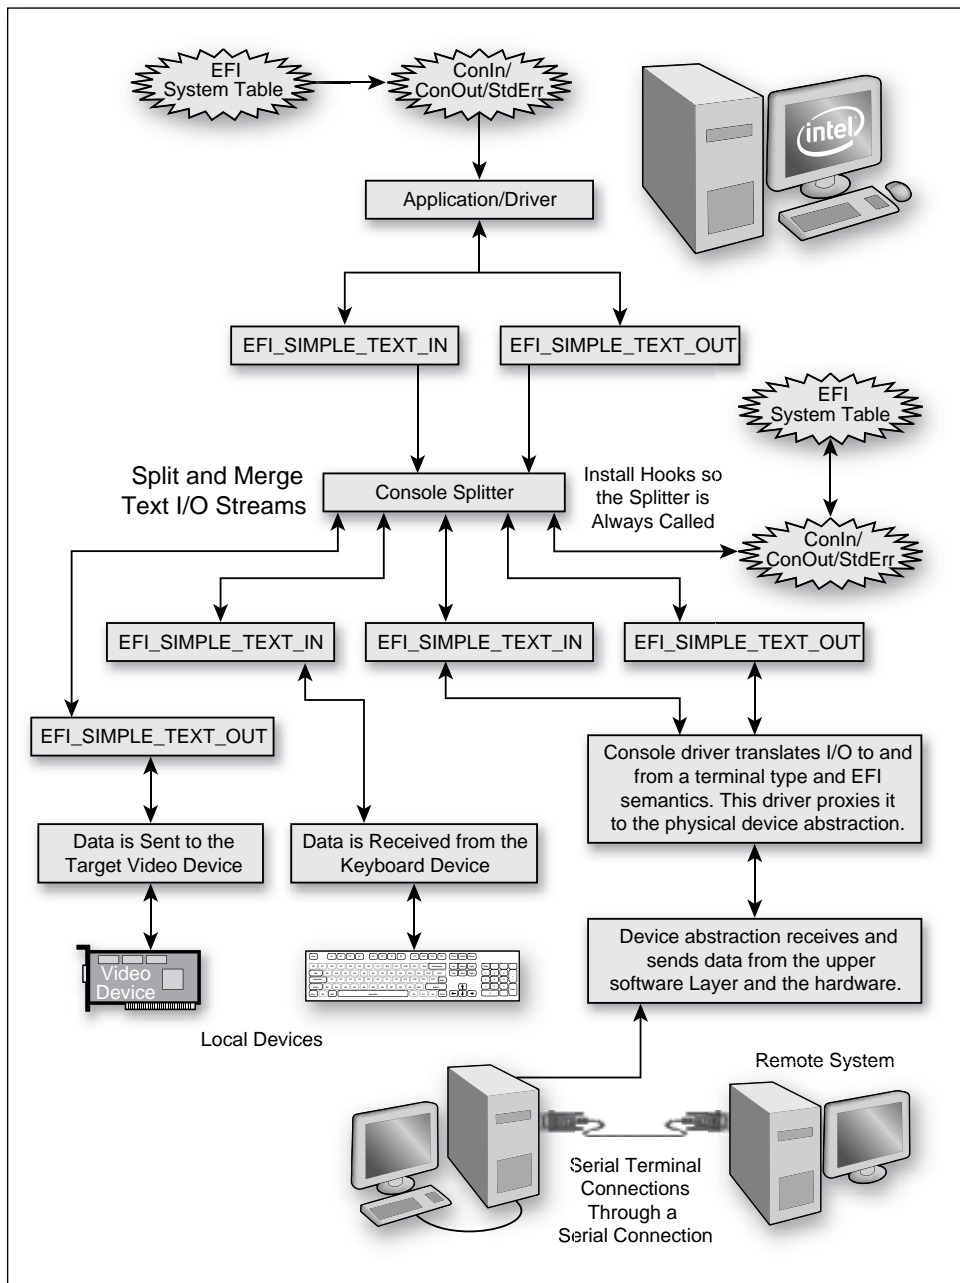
EFI System Table

ConIn/ ConOut/StdErr

intel

Application/Driver

EFI_SIMPLE_TEXT_IN

EFI_SIMPLE_TEXT_OUT

EFI System Table

Split and Merge Text I/O Streams

Console Splitter

Install Hooks so the Splitter is Always Called

ConIn/ ConOut/StdErr

EFI_SIMPLE_TEXT_IN

EFI_SIMPLE_TEXT_IN

EFI_SIMPLE_TEXT_OUT

EFI_SIMPLE_TEXT_OUT

Console driver translates I/O to and from a terminal type and EFI semantics. This driver proxies it to the physical device abstraction.

Data is Sent to the Target Video Device

Data is Received from the Keyboard Device

Video Device

Device abstraction receives and sends data from the upper software Layer and the hardware.

Local Devices

Remote System

Serial Terminal Connections Through a Serial Connection